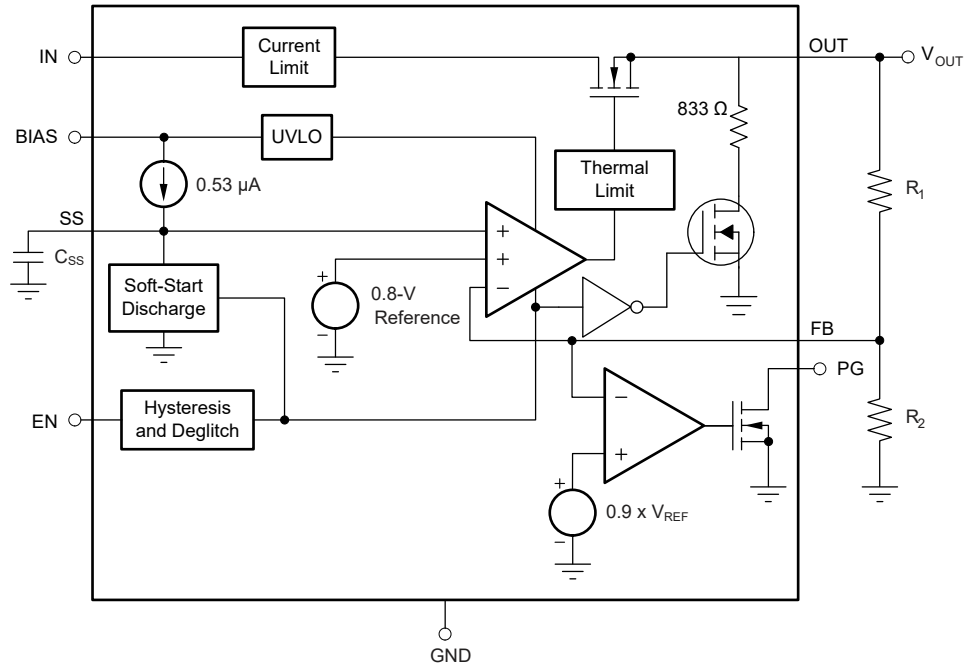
IN

Current Limit

OUT

$V_{OUT}$

BIAS

UVLO

833 Ω

0.53 μA

Thermal Limit

$R_1$

SS

+

+

−

$C_{SS}$

Soft-Start Discharge

+

−

0.8-V Reference

FB

PG

−

+

EN

Hysteresis and Deglitch

$R_2$

+

−

0.9 x $V_{REF}$

GND